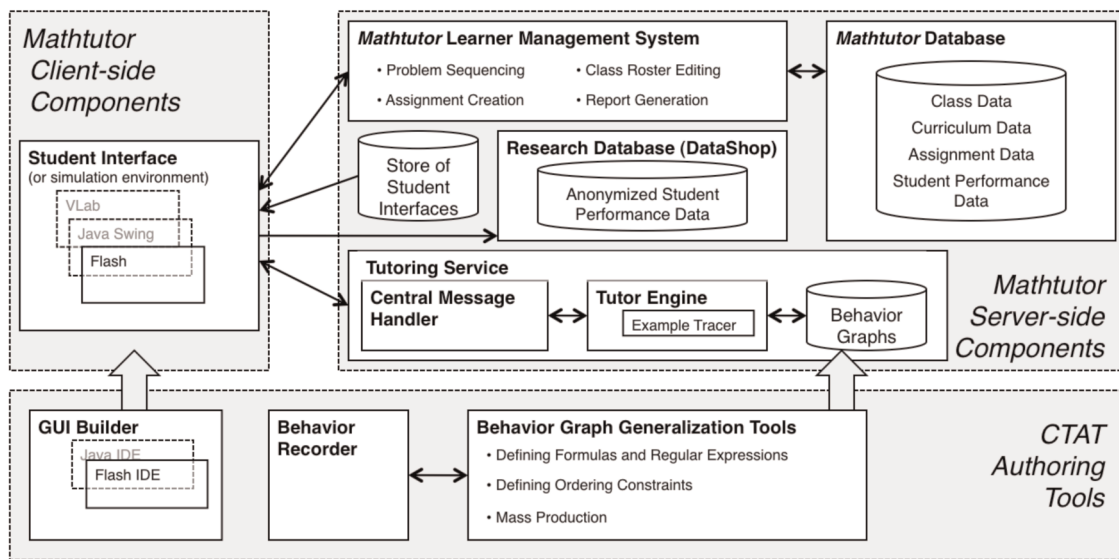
Mathtutor Client-side Components

Student Interface
(or simulation environment)

VLab

Java Swing

Flash

Mathtutor Learner Management System

• Problem Sequencing
• Class Roster Editing
• Assignment Creation
• Report Generation

Mathtutor Database

Class Data
Curriculum Data
Assignment Data
Student Performance Data

Store of Student Interfaces

Research Database (DataShop)

Anonymized Student Performance Data

Tutoring Service

Central Message Handler

Tutor Engine

Example Tracer

Behavior Graphs

Mathtutor Server-side Components

GUI Builder

Java IDE

Flash IDE

Behavior Recorder

Behavior Graph Generalization Tools

• Defining Formulas and Regular Expressions
• Defining Ordering Constraints
• Mass Production

CTAT Authoring Tools